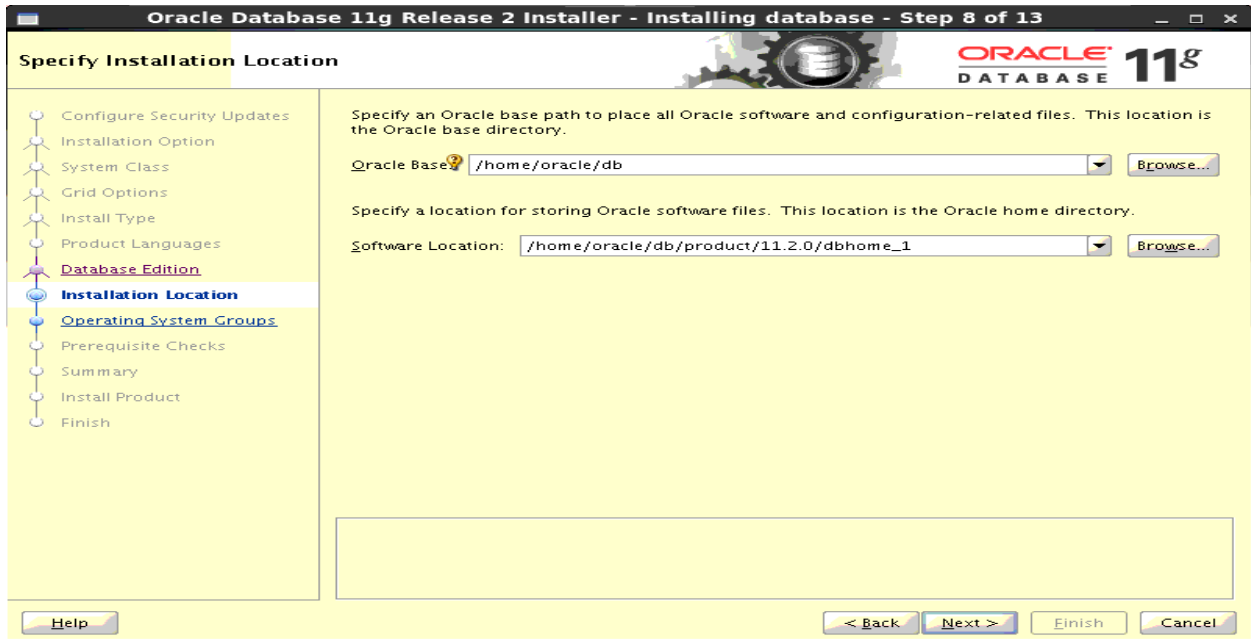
Oracle Database 11g Release 2 Installer - Installing database - Step 8 of 13

Specify Installation Location

ORACLE DATABASE 11g

Configure Security Updates
Installation Option
System Class
Grid Options
Install Type
Product Languages
Database Edition
Installation Location
Operating System Groups
Prerequisite Checks
Summary
Install Product
Finish

Specify an Oracle base path to place all Oracle software and configuration-related files. This location is the Oracle base directory.

Oracle Base: /home/oracle/db Browse...

Specify a location for storing Oracle software files. This location is the Oracle home directory.

Software Location: /home/oracle/db/product/11.2.0/dbhome_1 Browse...

Help

< Back Next > Finish Cancel